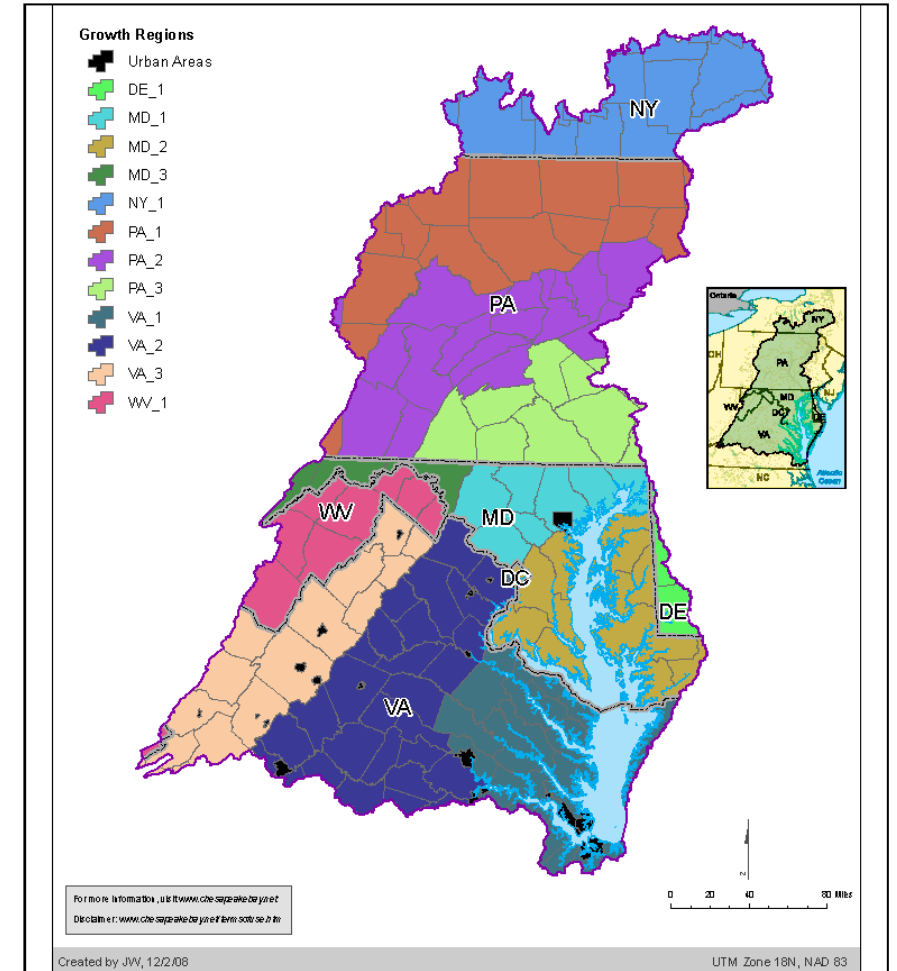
Growth Regions
Urban Areas
DE_1
MD_1
MD_2
MD_3
NY_1
PA_1
PA_2
PA_3
VA_1
VA_2
VA_3
WV_1

NY
PA
WV
MD
DC
DE
VA

Ontario
NY
OH
PA
NJ
WV
MD
DC
DE
VA
NC
Atlantic Ocean

N

0 20 40 80 Miles

For more information, visit www.chesapeakebay.net
Disclaimer: www.chesapeakebay.net/termsofuse.htm

Created by JW, 12/2/08
UTM Zone 18N, NAD 83